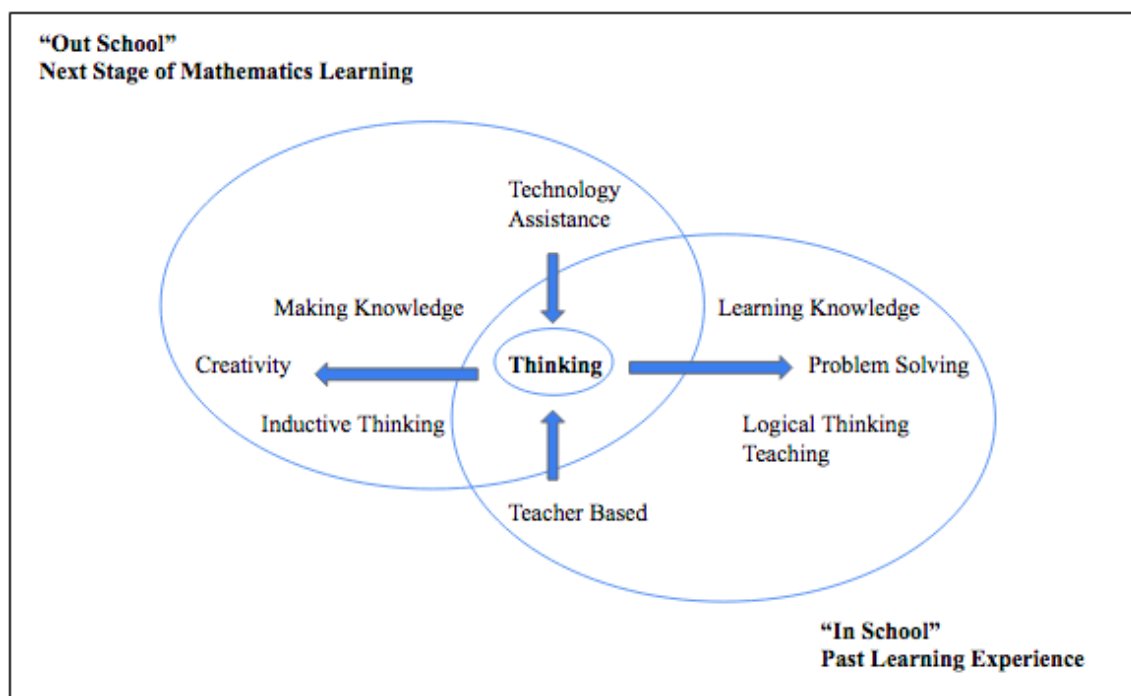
“Out School”
Next Stage of Mathematics Learning

Technology Assistance

Making Knowledge

Learning Knowledge

Creativity

Thinking

Problem Solving

Inductive Thinking

Logical Thinking Teaching

Teacher Based

“In School”
Past Learning Experience